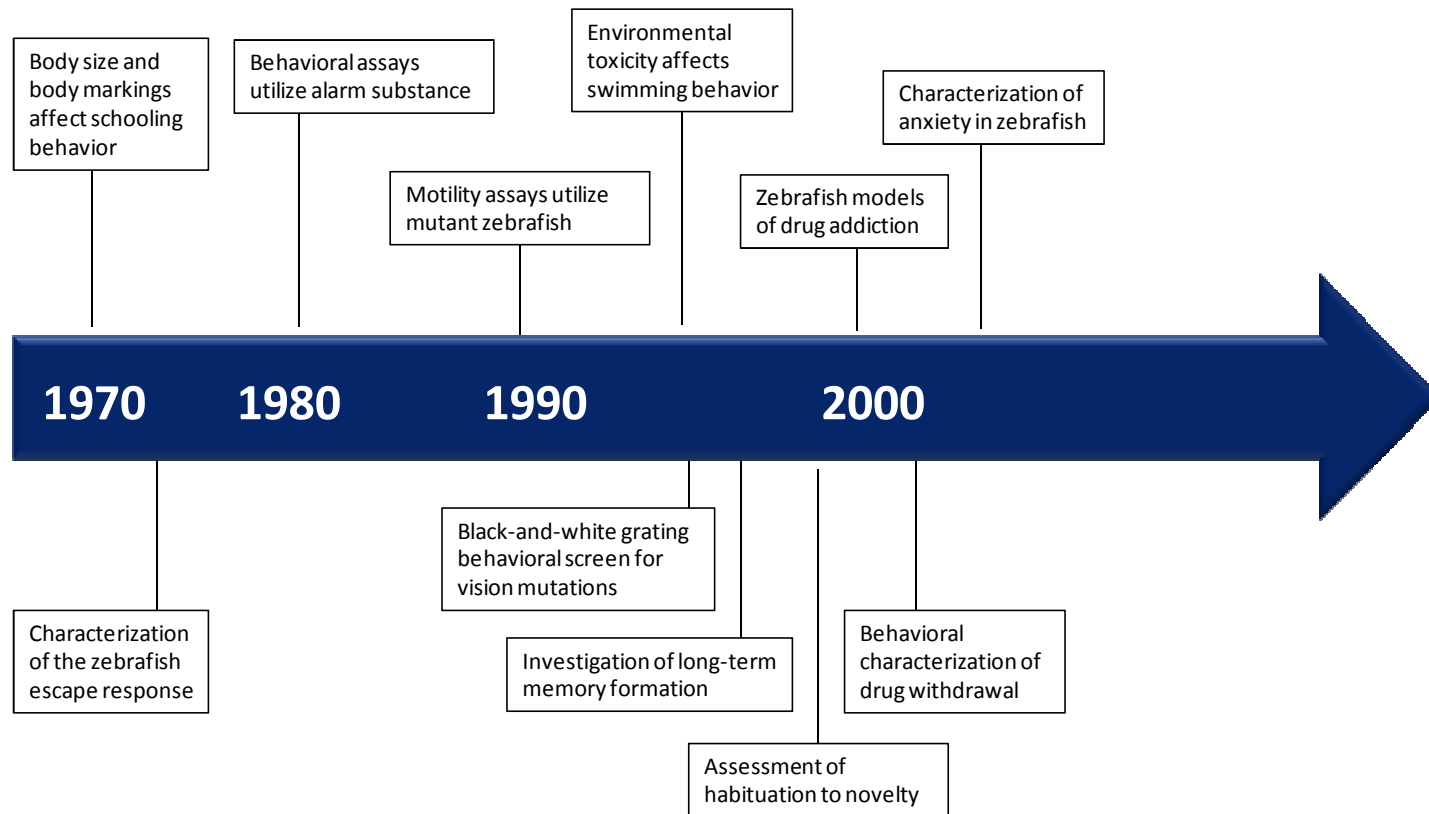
Body size and body markings affect schooling behavior

Behavioral assays utilize alarm substance

Motility assays utilize mutant zebrafish

Environmental toxicity affects swimming behavior

Zebrafish models of drug addiction

Characterization of anxiety in zebrafish

1970 1980 1990 2000

Characterization of the zebrafish escape response

Black-and-white grating behavioral screen for vision mutations

Investigation of long-term memory formation

Assessment of habituation to novelty

Behavioral characterization of drug withdrawal